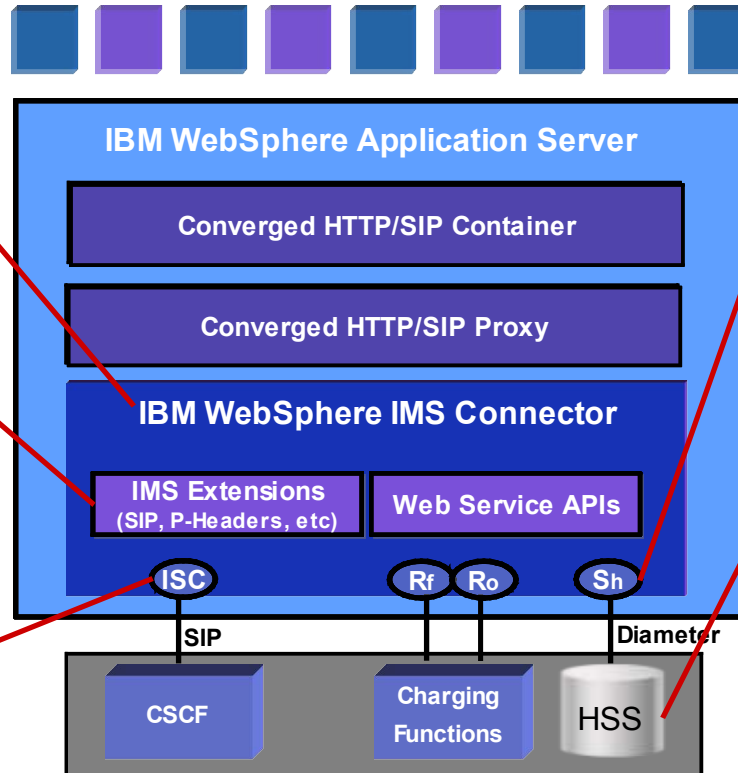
IBM WebSphere Application Server

Converged HTTP/SIP Container

Converged HTTP/SIP Proxy

IBM WebSphere IMS Connector

IMS Extensions (SIP, P-Headers, etc)

Web Service APIs

ISC

Rf

Ro

Sh

SIP

Diameter

CSCF

Charging Functions

HSS